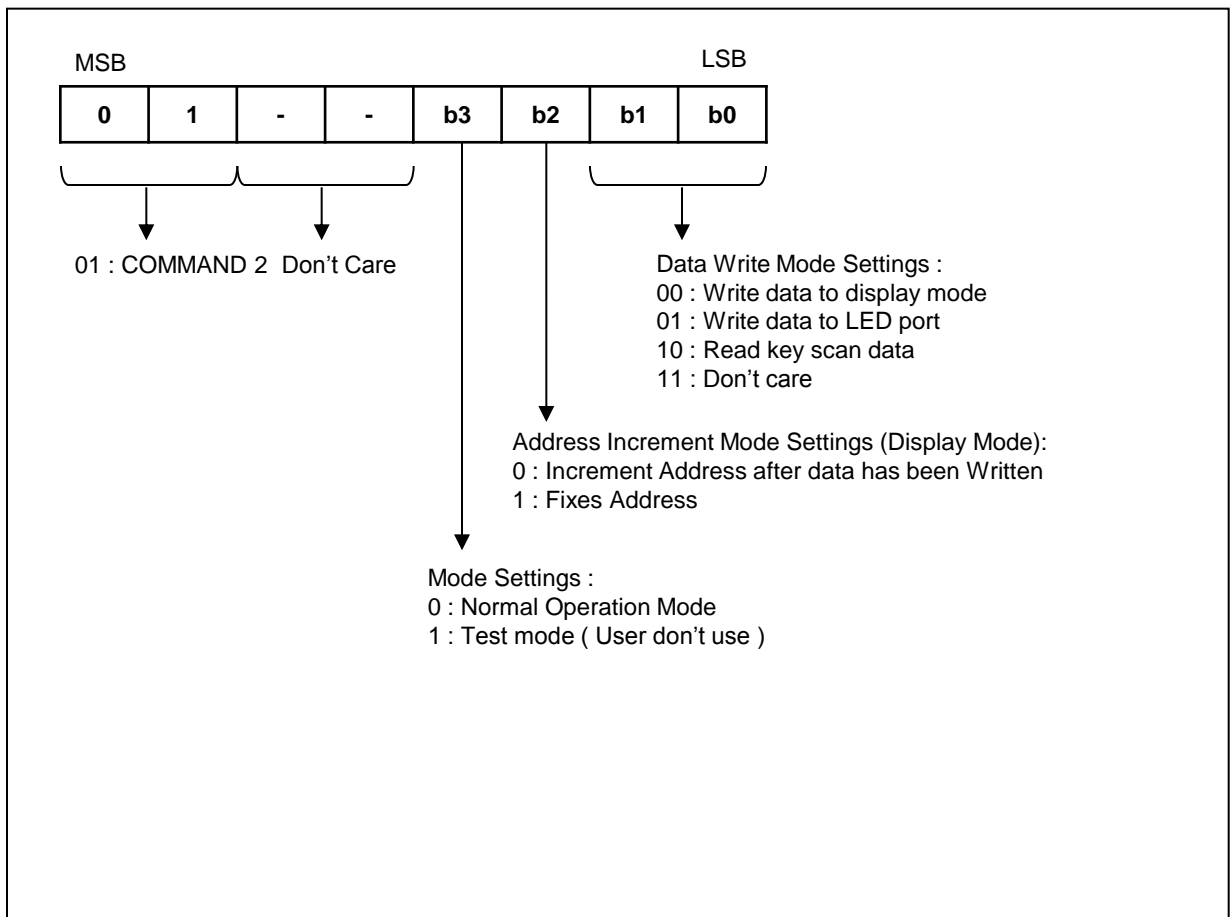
MSB LSB

| 0 | 1 | - | - | b3 | b2 | b1 | b0 |
|---|---|---|---|---|---|---|---|

01 : COMMAND 2 Don't Care

Data Write Mode Settings :
00 : Write data to display mode
01 : Write data to LED port
10 : Read key scan data
11 : Don't care

Address Increment Mode Settings (Display Mode):
0 : Increment Address after data has been Written
1 : Fixes Address

Mode Settings :
0 : Normal Operation Mode
1 : Test mode ( User don't use )